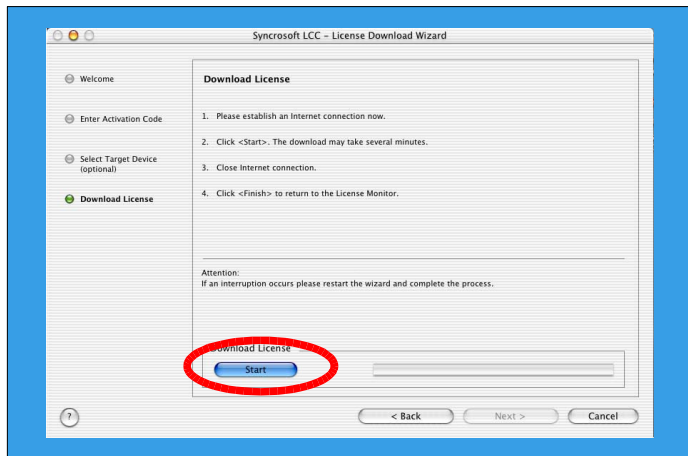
Syncrosoft LCC – License Download Wizard

Welcome

Enter Activation Code

Select Target Device (optional)

Download License

Download License

1. Please establish an Internet connection now.

2. Click <Start>. The download may take several minutes.

3. Close Internet connection.

4. Click <Finish> to return to the License Monitor.

Attention:
If an interruption occurs please restart the wizard and complete the process.

Download License

Start

?

< Back

Next >

Cancel